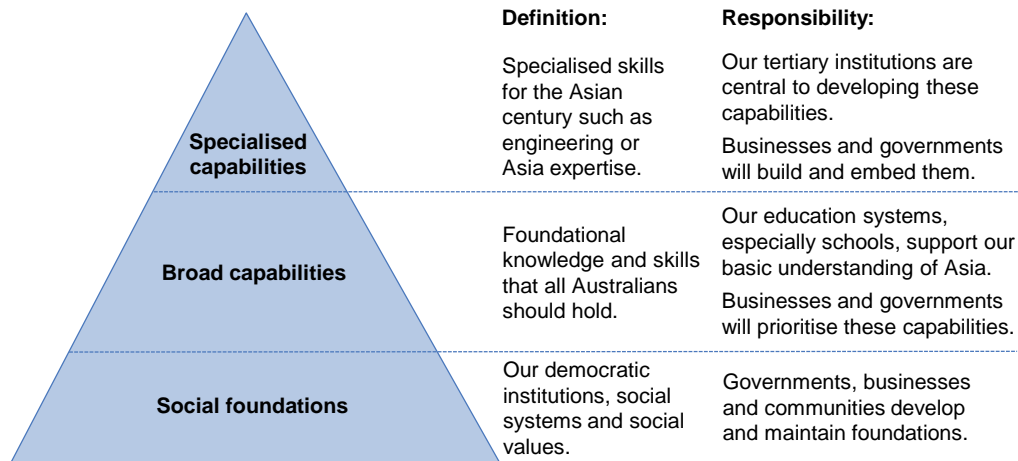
| | Definition: | Responsibility: |
|---|---|---|
| Specialised capabilities | Specialised skills for the Asian century such as engineering or Asia expertise. | Our tertiary institutions are central to developing these capabilities. Businesses and governments will build and embed them. |
| Broad capabilities | Foundational knowledge and skills that all Australians should hold. | Our education systems, especially schools, support our basic understanding of Asia. Businesses and governments will prioritise these capabilities. |
| Social foundations | Our democratic institutions, social systems and social values. | Governments, businesses and communities develop and maintain foundations. |